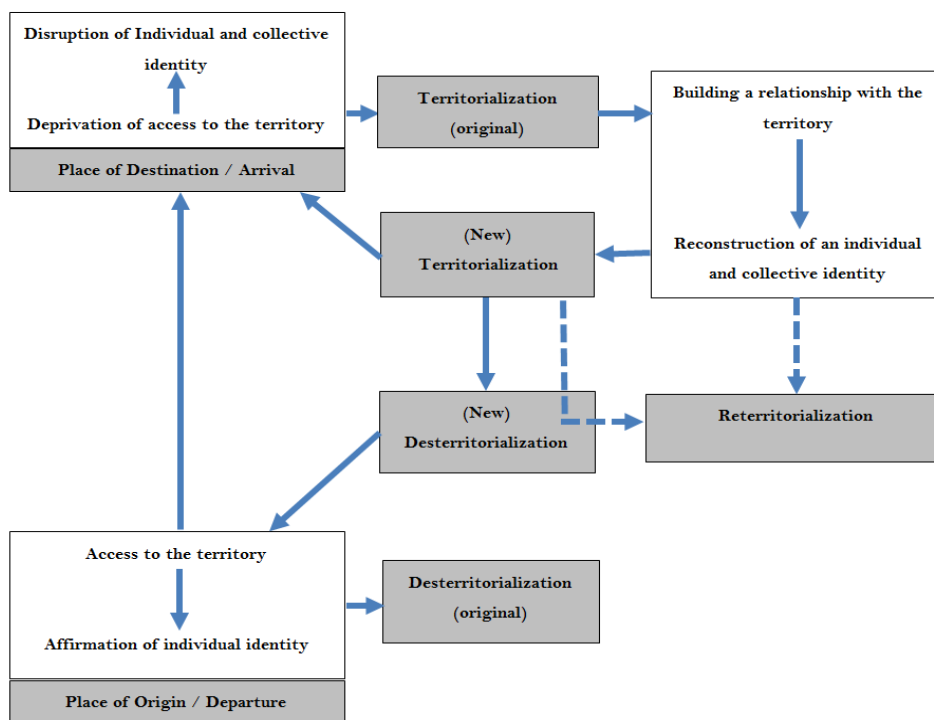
Disruption of Individual and collective identity

Deprivation of access to the territory

Place of Destination / Arrival

Territorialization (original)

Building a relationship with the territory

Reconstruction of an individual and collective identity

(New) Territorialization

(New) Desterritorialization

Reterritorialization

Access to the territory

Affirmation of individual identity

Place of Origin / Departure

Desterritorialization (original)